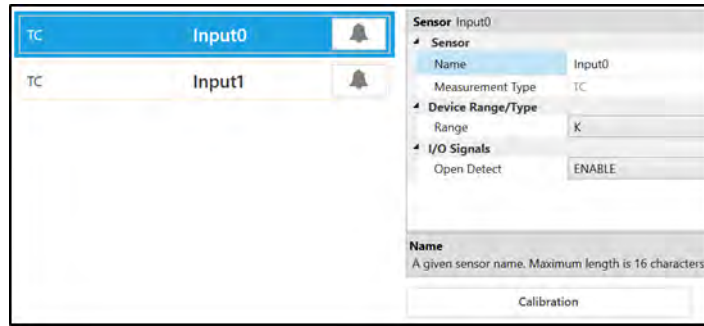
TC Input0

TC Input1

Sensor Input0

Sensor

Name | Input0

Measurement Type | TC

Device Range/Type

Range | K

I/O Signals

Open Detect | ENABLE

Name

A given sensor name. Maximum length is 16 characters

Calibration